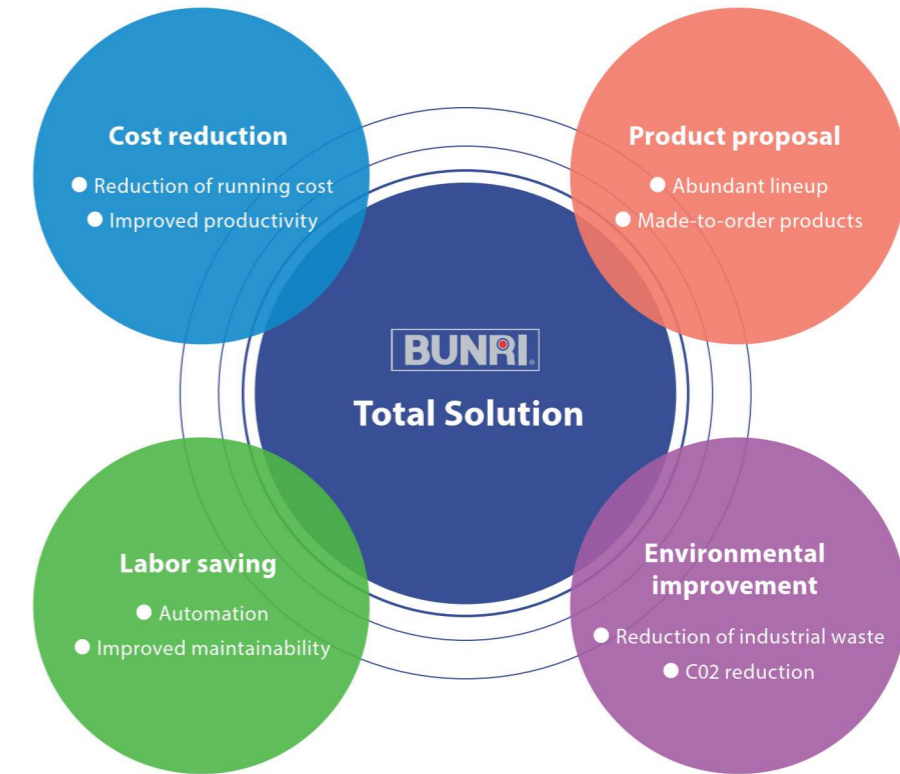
Cost reduction

● Reduction of running cost
● Improved productivity

Product proposal

● Abundant lineup
● Made-to-order products

BUNRI

Total Solution

Labor saving

● Automation
● Improved maintainability

Environmental improvement

● Reduction of industrial waste
● C02 reduction